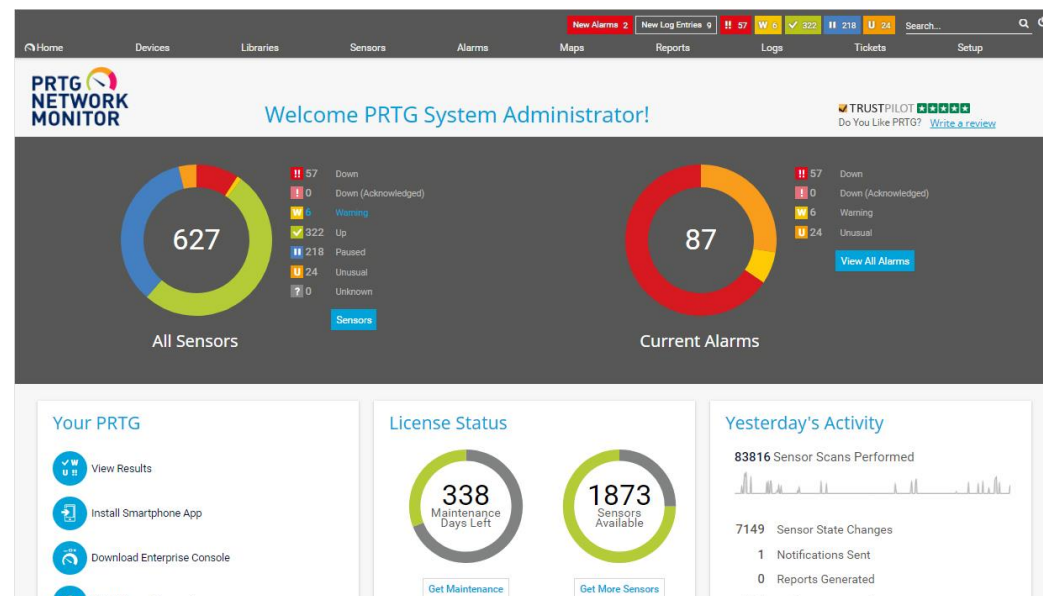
New Alarms 2 New Log Entries 9 !! 57 W 6 ✓ 322 II 218 U 24 Search...

Home Devices Libraries Sensors Alarms Maps Reports Logs Tickets Setup

PRTG NETWORK MONITOR

Welcome PRTG System Administrator!

TRUSTPILOT
Do You Like PRTG? Write a review

627

All Sensors

!! 57 Down
! 0 Down (Acknowledged)
W 6 Warning
✓ 322 Up
II 218 Paused
U 24 Unusual
? 0 Unknown

Sensors

87

Current Alarms

!! 57 Down
! 0 Down (Acknowledged)
W 6 Warning
U 24 Unusual

View All Alarms

Your PRTG

View Results

Install Smartphone App

Download Enterprise Console

License Status

338
Maintenance Days Left

1873
Sensors Available

Get Maintenance

Get More Sensors

Yesterday's Activity

83816 Sensor Scans Performed

7149 Sensor State Changes

1 Notifications Sent

0 Reports Generated